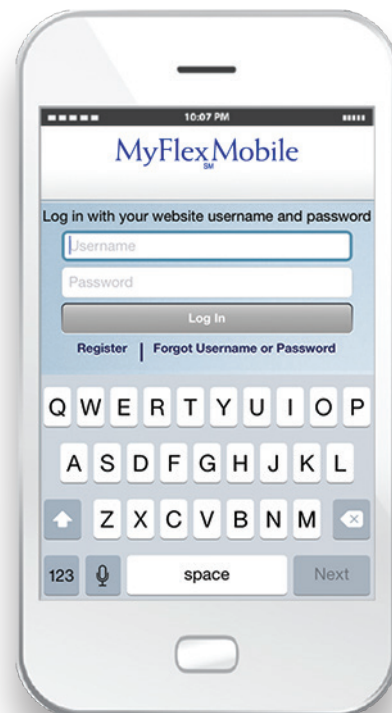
10:07 PM

MyFlexMobile
SM

Log in with your website username and password

Username

Password

Log In

Register | Forgot Username or Password

Q W E R T Y U I O P

A S D F G H J K L

Z X C V B N M

123

space

Next